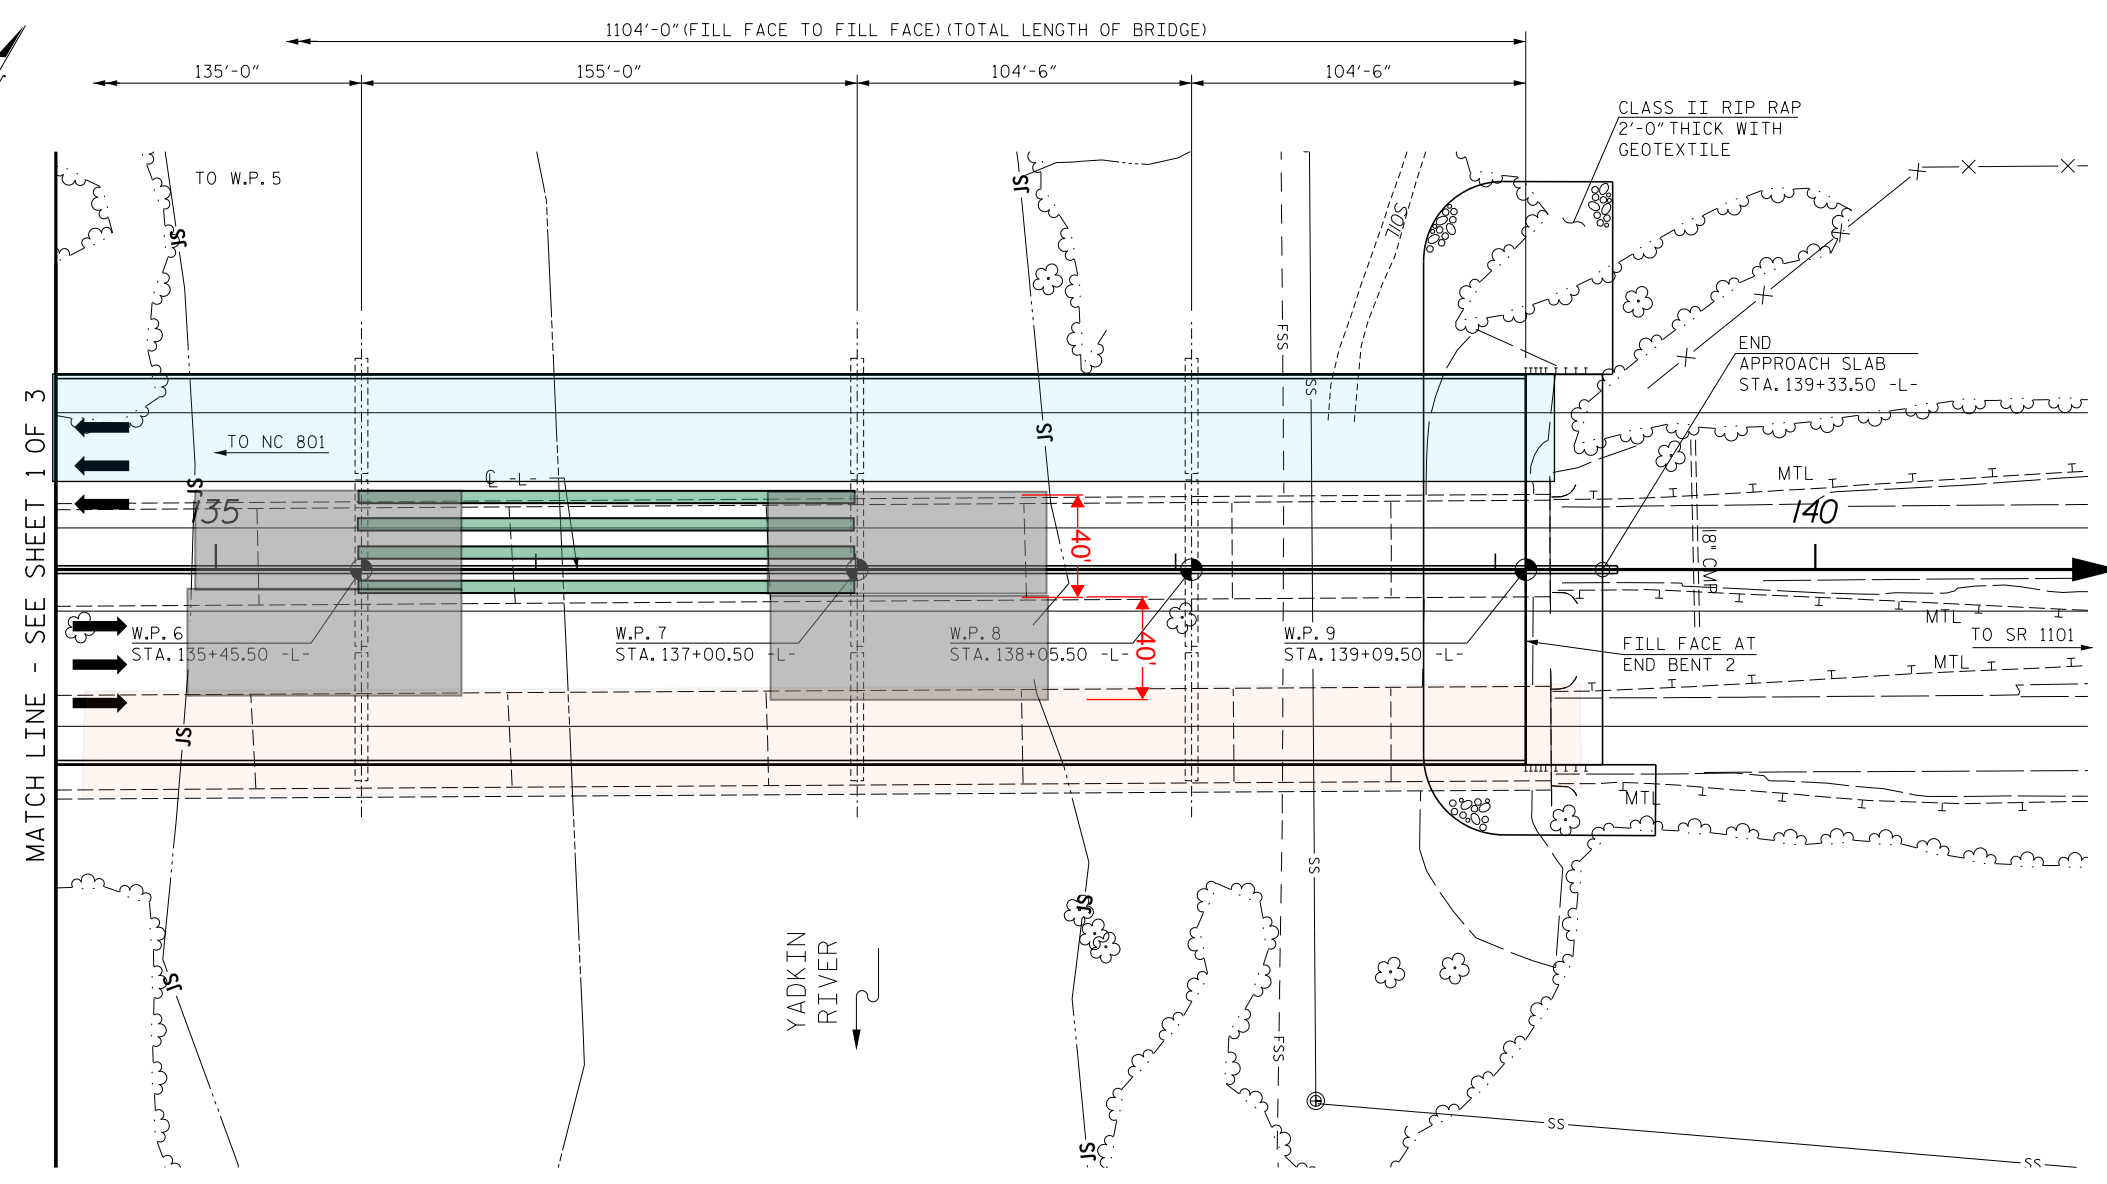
1104'-0"(FILL FACE TO FILL FACE)(TOTAL LENGTH OF BRIDGE)

135'-0"
155'-0"
104'-6"
104'-6"

CLASS II RIP RAP
2'-0" THICK WITH
GEOTEXTILE

TO W.P. 5

JS
JS
JS
JS
JS
JS
JS
JS

FSS
SS
SOIL

END
APPROACH SLAB
STA. 139+33.50 -L-

MATCH LINE - SEE SHEET 1 OF 3

TO NC 801

℄ -L-

135

40'

MTL

140

18" CMP

W.P. 6
STA. 135+45.50 -L-

W.P. 7
STA. 137+00.50 -L-

W.P. 8
STA. 138+05.50 -L-

40'

W.P. 9
STA. 139+09.50 -L-

FILL FACE AT
END BENT 2

MTL
TO SR 1101
MTL

MTL

YADKIN
RIVER

SS
FSS
SS
SS